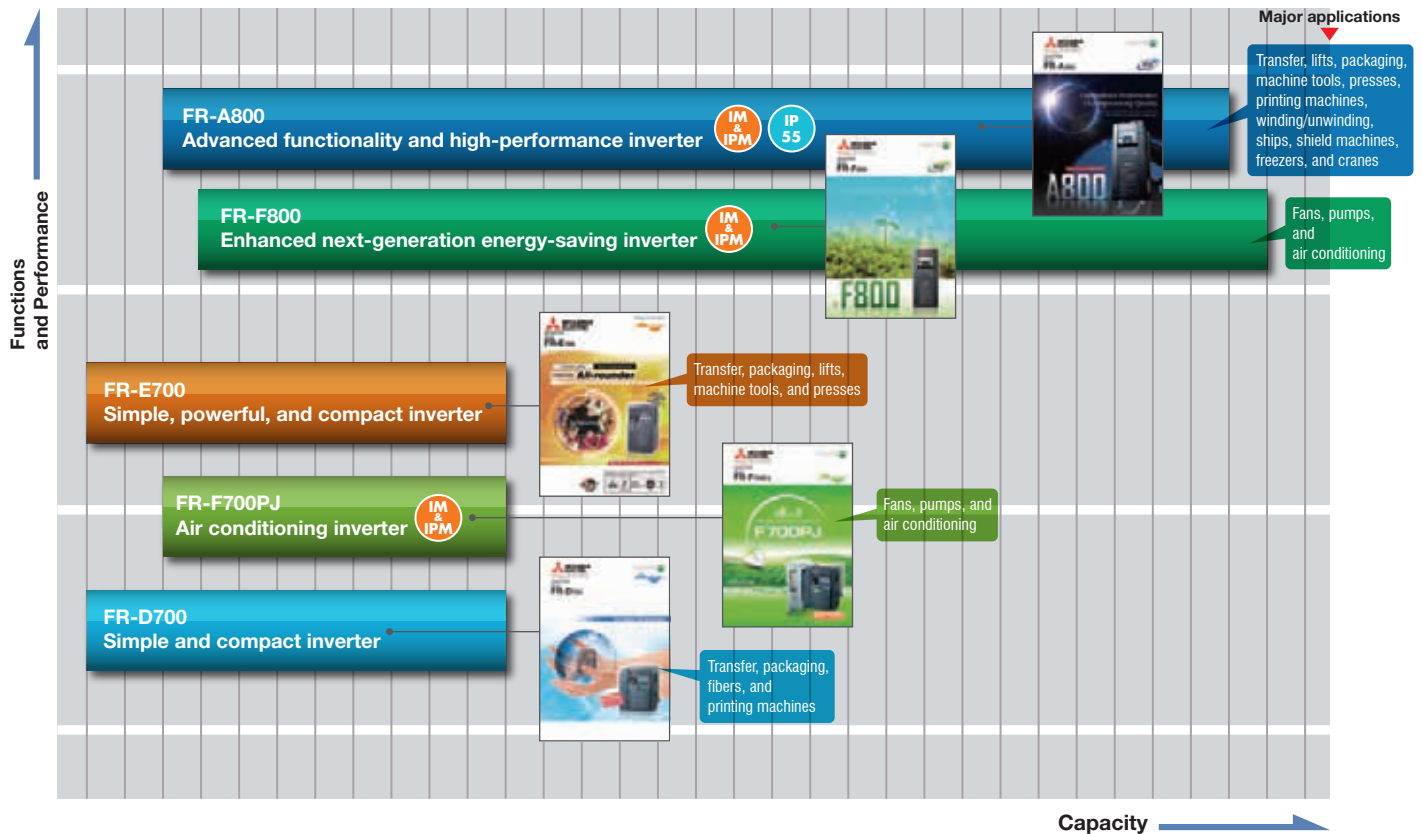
Major applications

Functions and Performance

FR-A800
Advanced functionality and high-performance inverter

IM & IPM

IP 55

Transfer, lifts, packaging, machine tools, presses, printing machines, winding/unwinding, ships, shield machines, freezers, and cranes

A800

FR-F800
Enhanced next-generation energy-saving inverter

IM & IPM

F800

Fans, pumps, and air conditioning

FR-E700
Simple, powerful, and compact inverter

Transfer, packaging, lifts, machine tools, and presses

FR-F700PJ
Air conditioning inverter

IM & IPM

F700PJ

Fans, pumps, and air conditioning

FR-D700
Simple and compact inverter

Transfer, packaging, fibers, and printing machines

Capacity